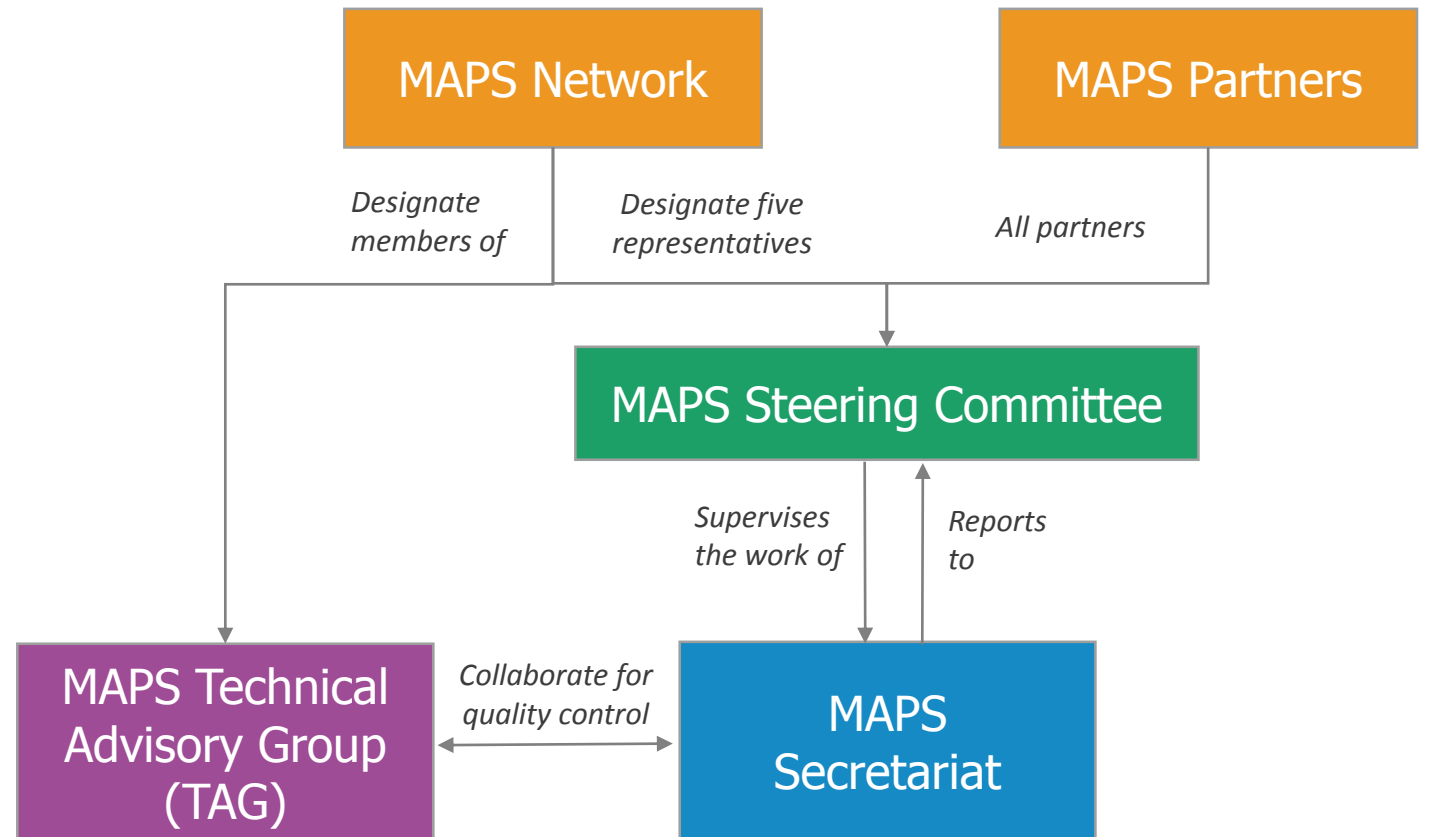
MAPS Network

MAPS Partners

Designate members of

Designate five representatives

All partners

MAPS Steering Committee

Supervises the work of

Reports to

MAPS Technical Advisory Group (TAG)

Collaborate for quality control

MAPS Secretariat